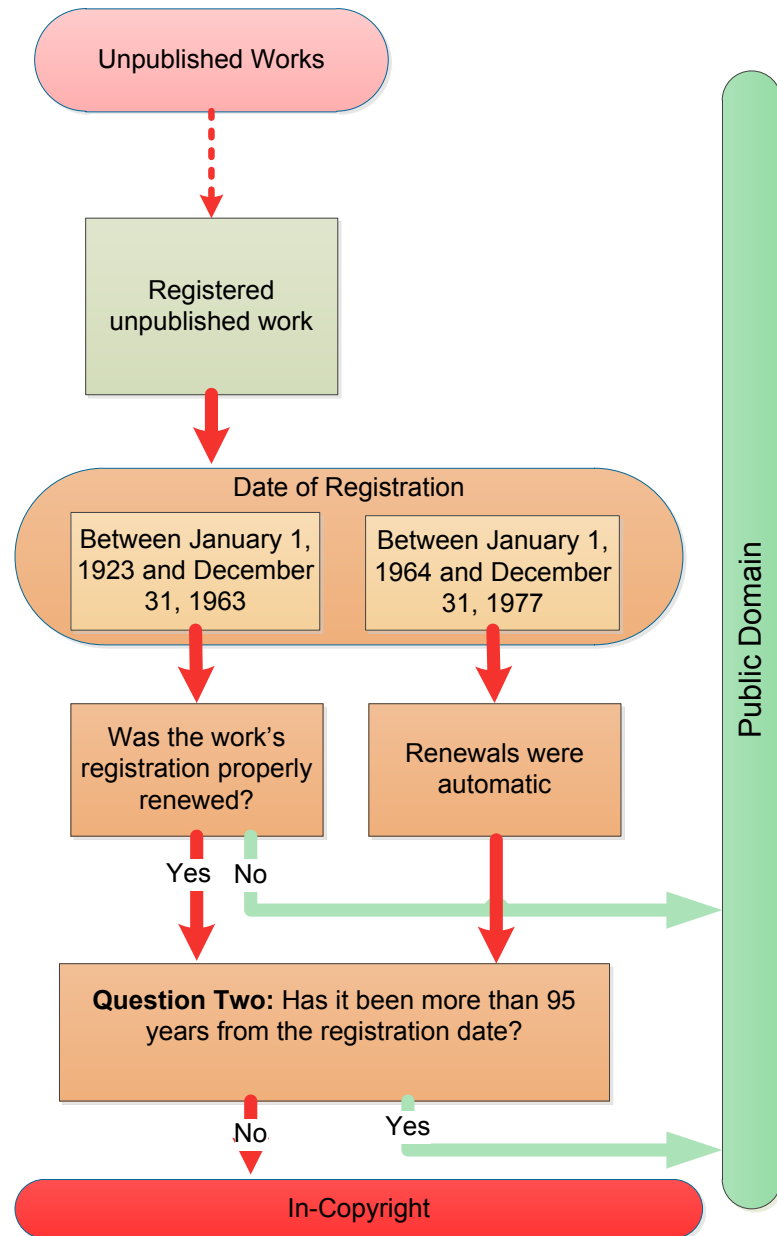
Unpublished Works

Registered unpublished work

Date of Registration

Between January 1, 1923 and December 31, 1963

Between January 1, 1964 and December 31, 1977

Was the work's registration properly renewed?

Renewals were automatic

Yes

No

**Question Two:** Has it been more than 95 years from the registration date?

No

Yes

In-Copyright

Public Domain